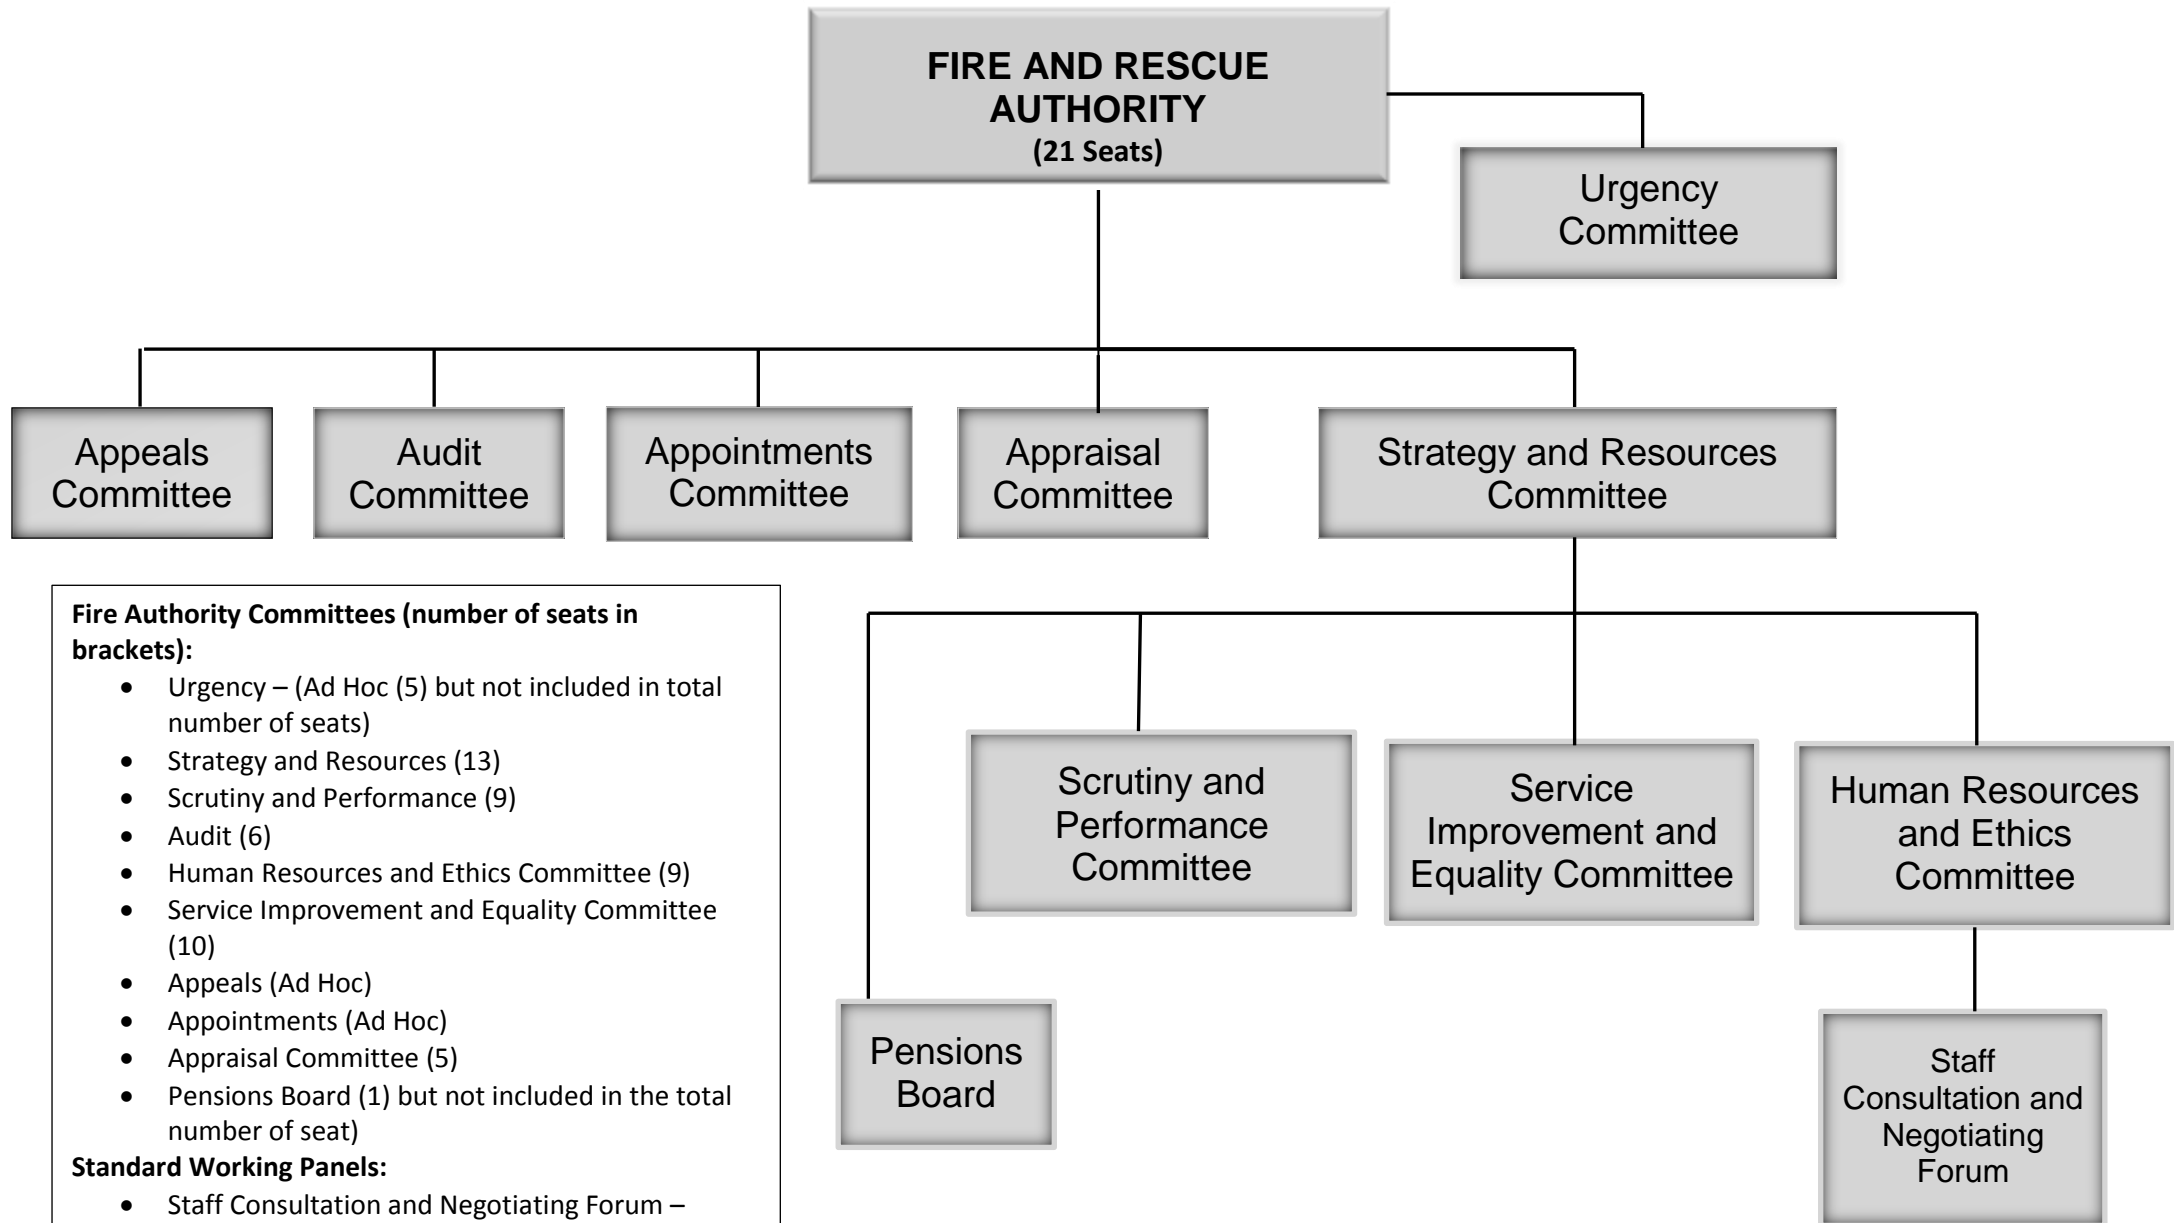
FIRE AND RESCUE AUTHORITY
(21 Seats)

Urgency Committee

Appeals Committee

Audit Committee

Appointments Committee

Appraisal Committee

Strategy and Resources Committee

Scrutiny and Performance Committee

Service Improvement and Equality Committee

Human Resources and Ethics Committee

Pensions Board

Staff Consultation and Negotiating Forum

**Fire Authority Committees (number of seats in brackets):**
- Urgency – (Ad Hoc (5) but not included in total number of seats)
- Strategy and Resources (13)
- Scrutiny and Performance (9)
- Audit (6)
- Human Resources and Ethics Committee (9)
- Service Improvement and Equality Committee (10)
- Appeals (Ad Hoc)
- Appointments (Ad Hoc)
- Appraisal Committee (5)
- Pensions Board (1) but not included in the total number of seat)

**Standard Working Panels:**
- Staff Consultation and Negotiating Forum –